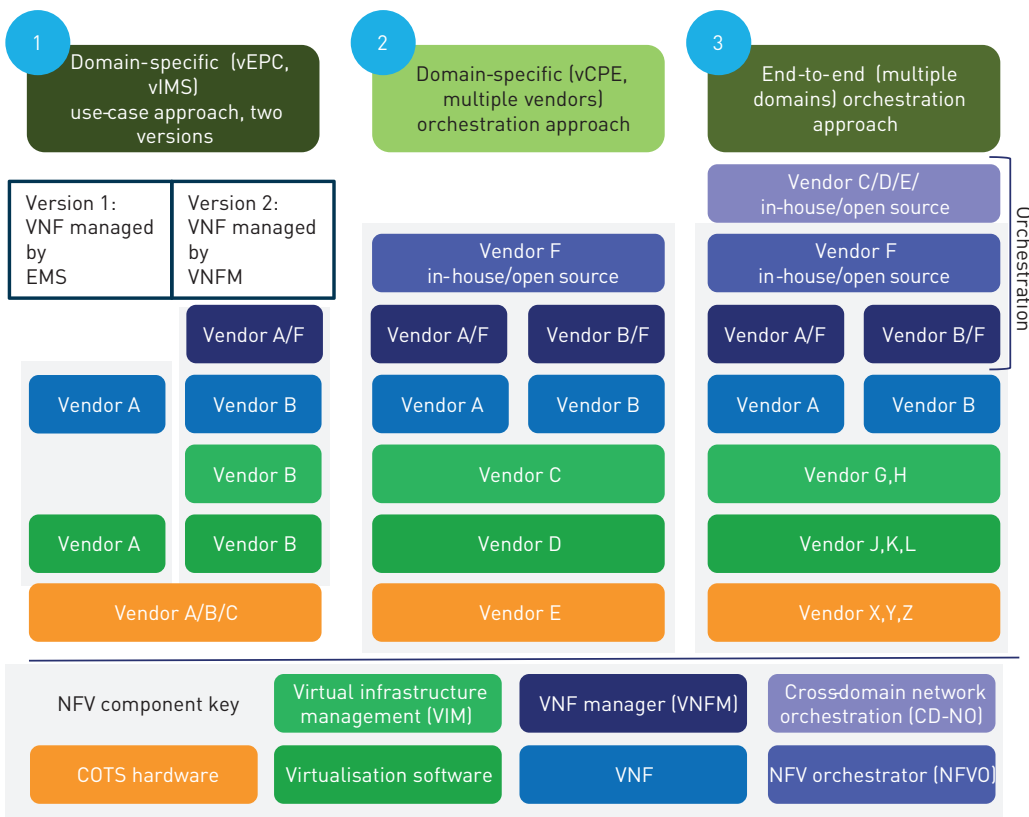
1

Domain-specific (vEPC, vIMS) use-case approach, two versions

2

Domain-specific (vCPE, multiple vendors) orchestration approach

3

End-to-end (multiple domains) orchestration approach

| Version 1: VNF managed by EMS | Version 2: VNF managed by VNFM |
|---|---|

Vendor A/F

Vendor A

Vendor B

Vendor B

Vendor A

Vendor B

Vendor A/B/C

Vendor F in-house/open source

Vendor A/F

Vendor B/F

Vendor A

Vendor B

Vendor C

Vendor D

Vendor E

Vendor C/D/E/ in-house/open source

Vendor F in-house/open source

Vendor A/F

Vendor B/F

Vendor A

Vendor B

Vendor G,H

Vendor J,K,L

Vendor X,Y,Z

Orchestration

NFV component key

Virtual infrastructure management (VIM)

VNF manager (VNFM)

Cross-domain network orchestration (CD-NO)

COTS hardware

Virtualisation software

VNF

NFV orchestrator (NFVO)